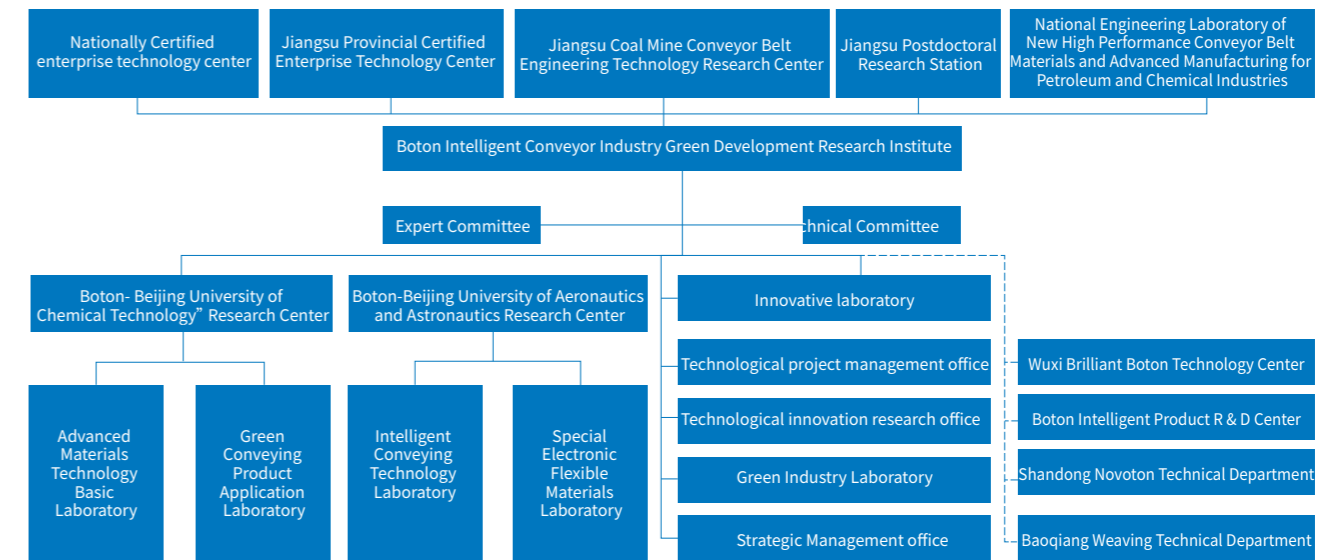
Nationally Certified enterprise technology center

Jiangsu Provincial Certified Enterprise Technology Center

Jiangsu Coal Mine Conveyor Belt Engineering Technology Research Center

Jiangsu Postdoctoral Research Station

National Engineering Laboratory of New High Performance Conveyor Belt Materials and Advanced Manufacturing for Petroleum and Chemical Industries

Boton Intelligent Conveyor Industry Green Development Research Institute

Expert Committee

chnical Committee

Boton- Beijing University of Chemical Technology" Research Center

Boton-Beijing University of Aeronautics and Astronautics Research Center

Innovative laboratory

Technological project management office

Technological innovation research office

Green Industry Laboratory

Strategic Management office

Wuxi Brilliant Boton Technology Center

Boton Intelligent Product R & D Center

Shandong Novoton Technical Department

Baoqiang Weaving Technical Department

Advanced Materials Technology Basic Laboratory

Green Conveying Product Application Laboratory

Intelligent Conveying Technology Laboratory

Special Electronic Flexible Materials Laboratory